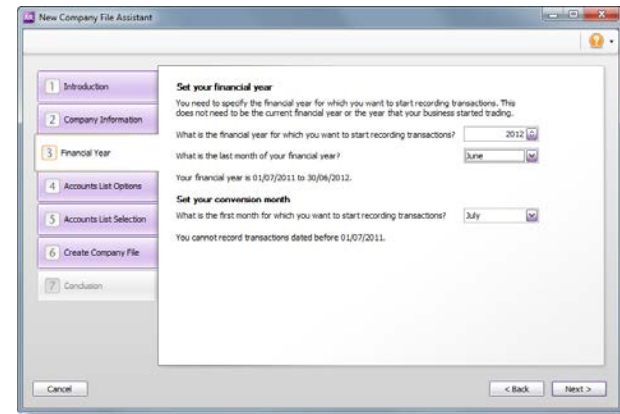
New Company File Assistant

1 Introduction

2 Company Information

3 Financial Year

4 Accounts List Options

5 Accounts List Selection

6 Create Company File

7 Conclusion

**Set your financial year**

You need to specify the financial year for which you want to start recording transactions. This does not need to be the current financial year or the year that your business started trading.

What is the financial year for which you want to start recording transactions? 2012

What is the last month of your financial year? June

Your financial year is 01/07/2011 to 30/06/2012.

**Set your conversion month**

What is the first month for which you want to start recording transactions? July

You cannot record transactions dated before 01/07/2011.

Cancel

< Back Next >